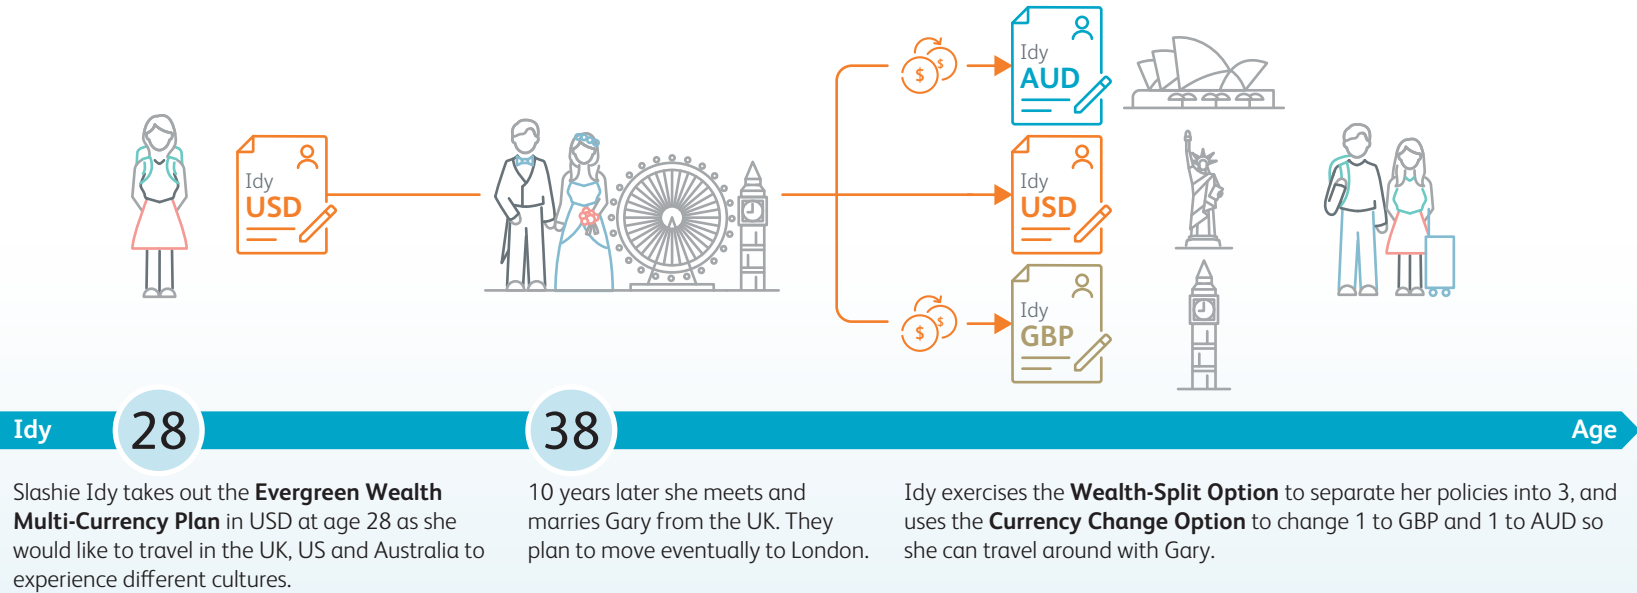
Idy
USD

$
$
Idy
AUD

Idy
USD

$
$
Idy
GBP

Idy 28 38 Age

Slashie Idy takes out the **Evergreen Wealth Multi-Currency Plan** in USD at age 28 as she would like to travel in the UK, US and Australia to experience different cultures.

10 years later she meets and marries Gary from the UK. They plan to move eventually to London.

Idy exercises the **Wealth-Split Option** to separate her policies into 3, and uses the **Currency Change Option** to change 1 to GBP and 1 to AUD so she can travel around with Gary.